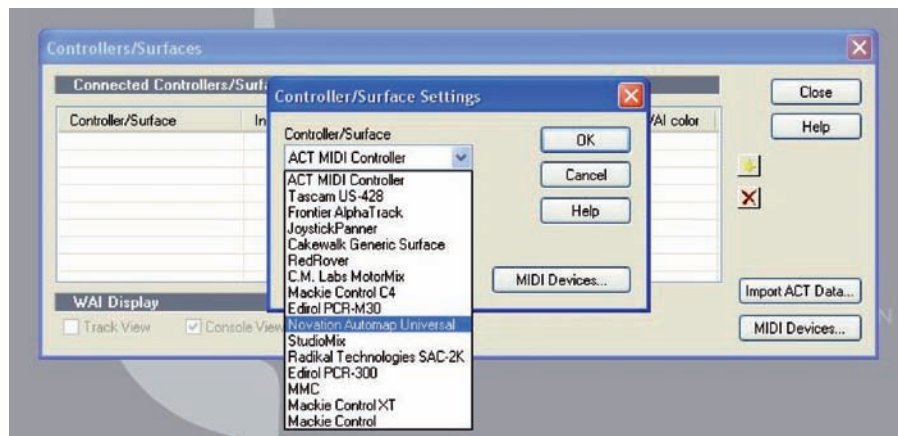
Controllers/Surfaces

Connected Controllers/Surfa

Controller/Surface

In

/AI color

Close

Help

WAI Display

Track View

Console View

Import ACT Data...

MIDI Devices...

Controller/Surface Settings

Controller/Surface

ACT MIDI Controller

OK

Cancel

Help

MIDI Devices...

ACT MIDI Controller
Tascam US-428
Frontier AlphaTrack
JoystickPanner
Cakewalk Generic Surface
RedRover
C.M. Labs MotorMix
Mackie Control C4
Edirol PCR-M30
Novation Automap Universal
StudioMix
Radikal Technologies SAC-2K
Edirol PCR-300
MMC
Mackie Control XT
Mackie Control